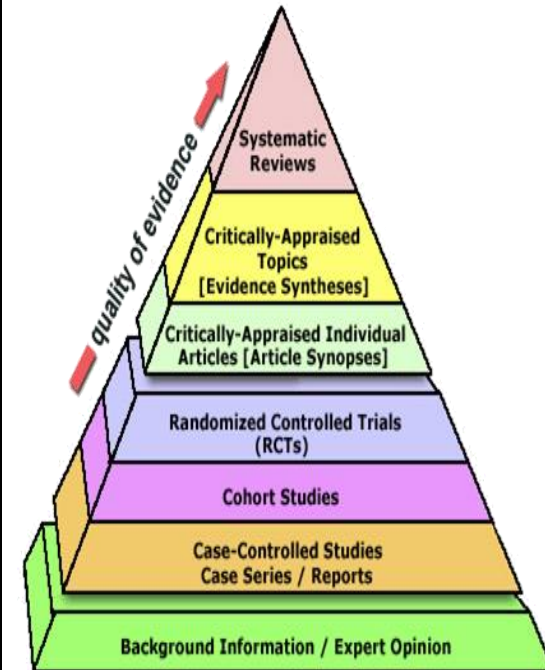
quality of evidence

Systematic Reviews

Critically-Appraised Topics [Evidence Syntheses]

Critically-Appraised Individual Articles [Article Synopses]

Randomized Controlled Trials (RCTs)

Cohort Studies

Case-Controlled Studies Case Series / Reports

Background Information / Expert Opinion